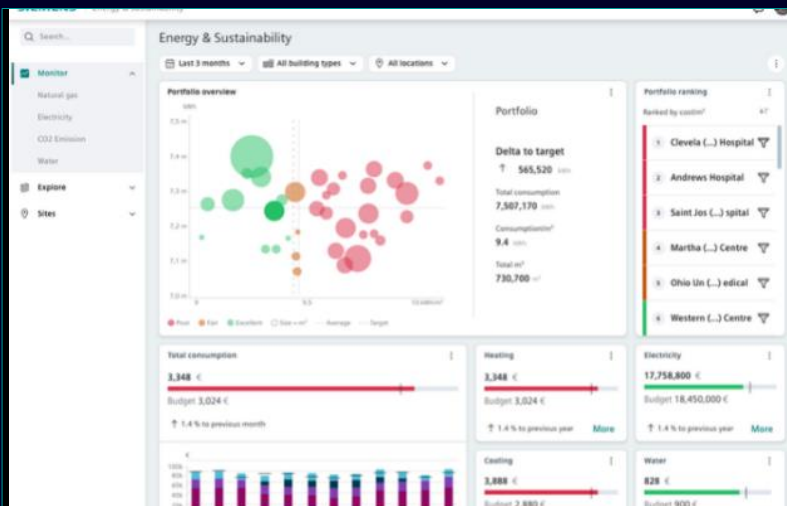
SIEMENS Energy & Sustainability

Search...

Monitor
Natural gas
Electricity
CO2 Emission
Water
Explore
Sites

Energy & Sustainability

Last 3 months
All building types
All locations

Portfolio overview

kWh
7.5 m
7.4 m
7.3 m
7.2 m
7.1 m
7.0 m
0
9.5
10 kWh/m²

Poor
Fair
Excellent
Size = m²
Average
Target

Portfolio

Delta to target
565,520 kWh

Total consumption
7,507,170 kWh

Consumption/m²
9.4 kWh

Total m²
730,700 m²

Portfolio ranking
Ranked by cost/m²

1 Clevela (...) Hospital
2 Andrews Hospital
3 Saint Jos (...) spital
4 Martha (...) Centre
5 Ohio Un (...) edical
6 Western (...) Centre

Total consumption
3,348 €
Budget 3,024 €
1.4 % to previous month

Heating
3,348 €
Budget 3,024 €
1.4 % to previous year
More

Electricity
17,758,800 €
Budget 18,450,000 €
1.4 % to previous year
More

Cooling
3,888 €
Budget 2,880 €

Water
828 €
Budget 900 €

100%
80%
60%
40%